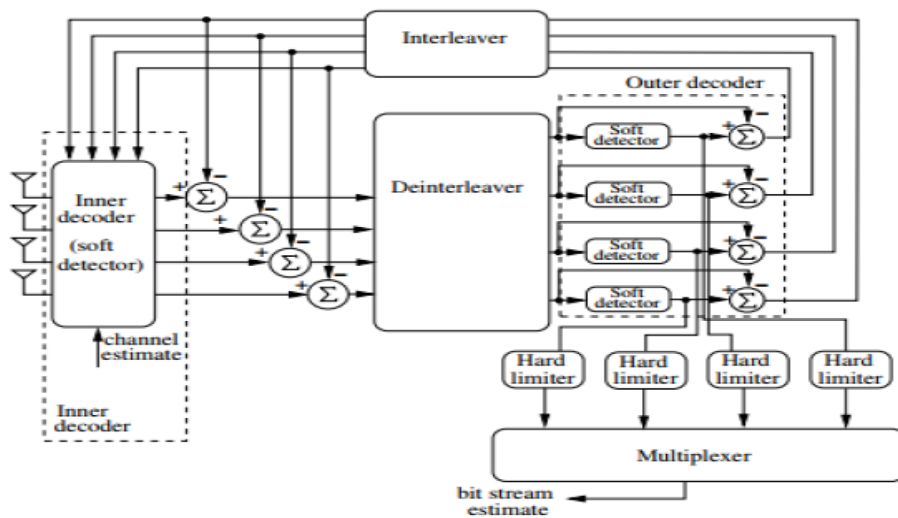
Interleaver

Outer decoder

Inner decoder (soft detector)

+ $\Sigma$ −

+ $\Sigma$ −

+ $\Sigma$ −

+ $\Sigma$ −

channel estimate

Inner decoder

Deinterleaver

Soft detector

+ $\Sigma$ −

Soft detector

+ $\Sigma$ −

Soft detector

+ $\Sigma$ −

Soft detector

+ $\Sigma$ −

Hard limiter

Hard limiter

Hard limiter

Hard limiter

Multiplexer

bit stream estimate